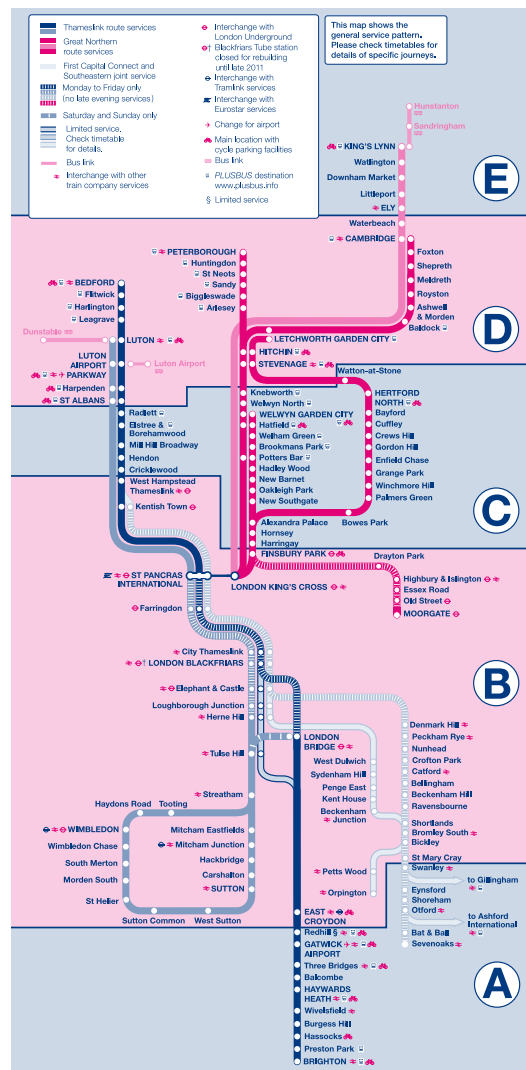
Thameslink route services
Great Northern route services
First Capital Connect and Southeastern joint service
Monday to Friday only (no late evening services)
Saturday and Sunday only
Limited service. Check timetable for details.
Bus link
Interchange with other train company services

Interchange with London Underground
Blackfriars Tube station closed for rebuilding until late 2011
Interchange with Tramlink services
Interchange with Eurostar services
Change for airport
Main location with cycle parking facilities
Bus link
PLUSBUS destination www.plusbus.info
§ Limited service

This map shows the general service pattern. Please check timetables for details of specific journeys.

E
Hunstanton
Sandringham
KING'S LYNN
Watlington
Downham Market
Littleport
ELY
Waterbeach
CAMBRIDGE

D
PETERBOROUGH
Huntingdon
St Neots
Sandy
Biggleswade
Arlesey
Foxton
Shepreth
Meldreth
Royston
Ashwell & Morden
Baldock
LETCHWORTH GARDEN CITY
HITCHIN
STEVENAGE
BEDFORD
Flitwick
Harlington
Leagrave
Dunstable
LUTON
LUTON AIRPORT PARKWAY
Luton Airport
Harpenden
ST ALBANS

Watton-at-Stone
Knebworth
Welwyn North
WELWYN GARDEN CITY
Hatfield
Welham Green
Brookmans Park
Potters Bar
Hadley Wood
New Barnet
Oakleigh Park
New Southgate
HERTFORD NORTH
Bayford
Cuffley
Crews Hill
Gordon Hill
Enfield Chase
Grange Park
Winchmore Hill
Palmers Green
Radlett
Elstree & Borehamwood
Mill Hill Broadway
Hendon
Cricklewood
West Hampstead Thameslink
Kentish Town

C
Alexandra Palace
Hornsey
Harringay
Bowes Park
FINSBURY PARK
Drayton Park
Highbury & Islington
Essex Road
Old Street
MOORGATE
ST PANCRAS INTERNATIONAL
LONDON KING'S CROSS
Farringdon

B
City Thameslink
LONDON BLACKFRIARS
Elephant & Castle
Loughborough Junction
Herne Hill
Tulse Hill
LONDON BRIDGE
West Dulwich
Sydenham Hill
Penge East
Kent House
Beckenham Junction
Denmark Hill
Peckham Rye
Nunhead
Crofton Park
Catford
Bellingham
Beckenham Hill
Ravensbourne
Shortlands
Bromley South
Bickley
St Mary Cray
Swanley
to Gillingham
Eynsford
Shoreham
Otford
to Ashford International
Bat & Ball
Sevenoaks
Streatham
Haydons Road
Tooting
WIMBLEDON
Wimbledon Chase
South Merton
Morden South
St Helier
Mitcham Eastfields
Mitcham Junction
Hackbridge
Carshalton
SUTTON
Sutton Common
West Sutton
Petts Wood
Orpington

A
EAST CROYDON
Redhill §
GATWICK AIRPORT
Three Bridges
Balcombe
HAYWARDS HEATH
Wivelsfield
Burgess Hill
Hassocks
Preston Park
BRIGHTON